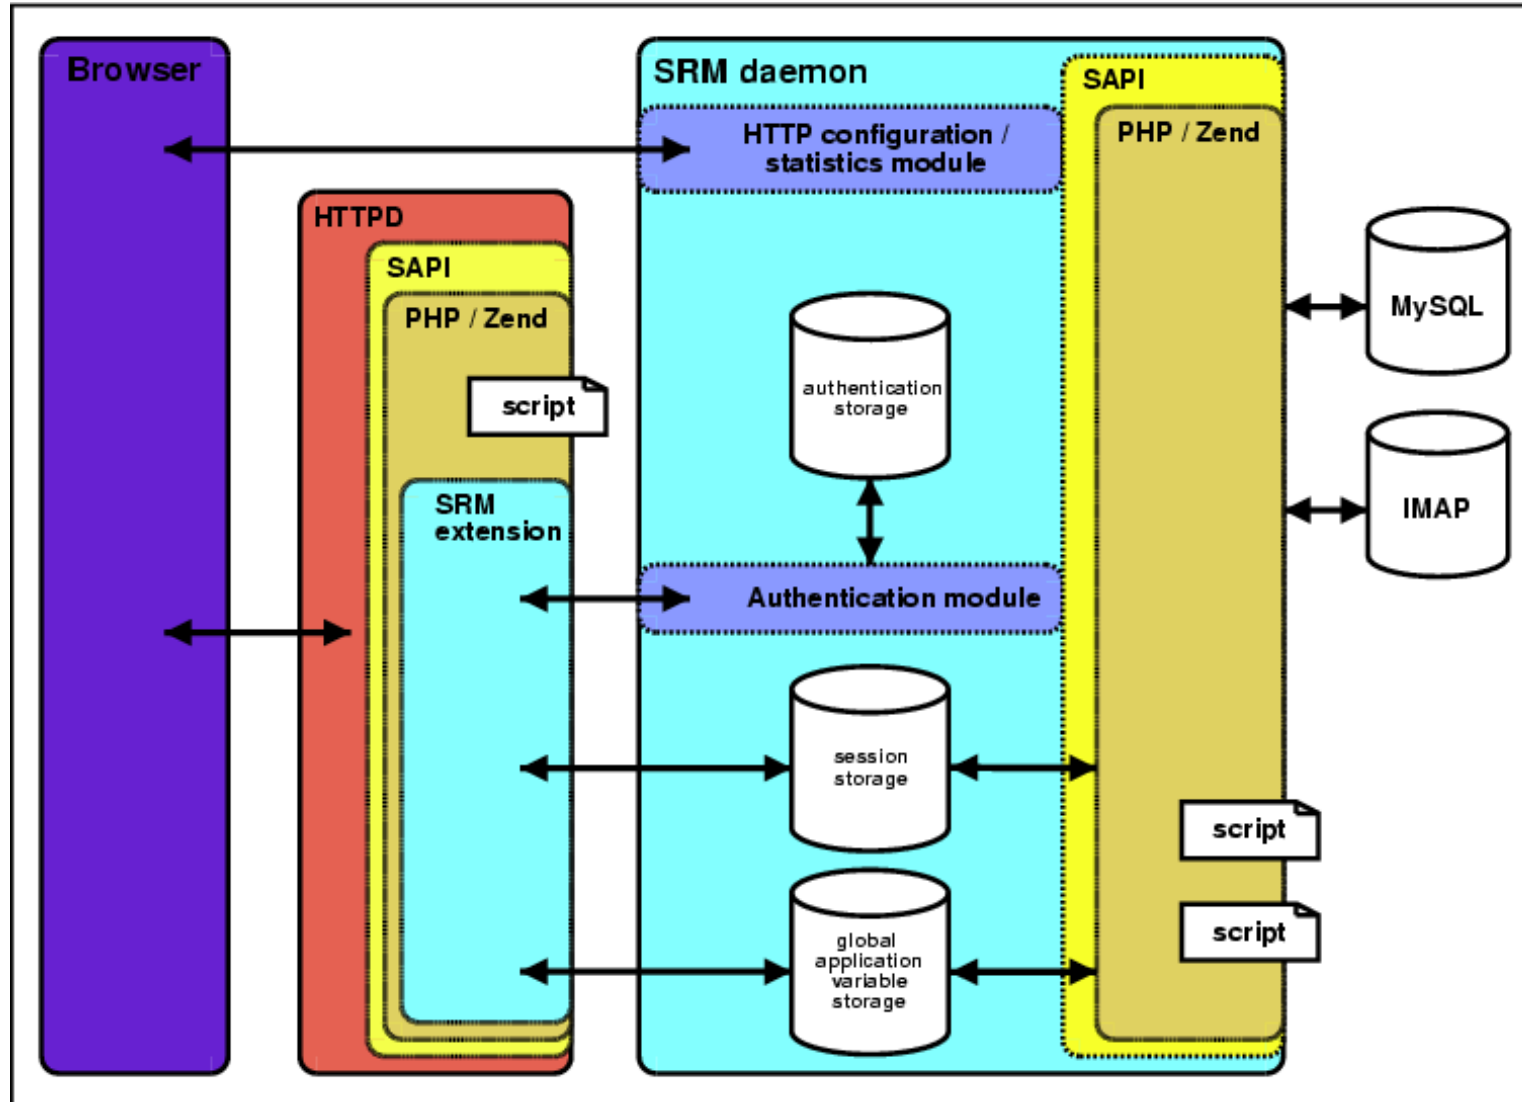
Browser

SRM daemon

SAPI

HTTP configuration / statistics module

PHP / Zend

HTTPD

SAPI

PHP / Zend

script

authentication storage

MySQL

SRM extension

IMAP

Authentication module

session storage

script

script

global application variable storage